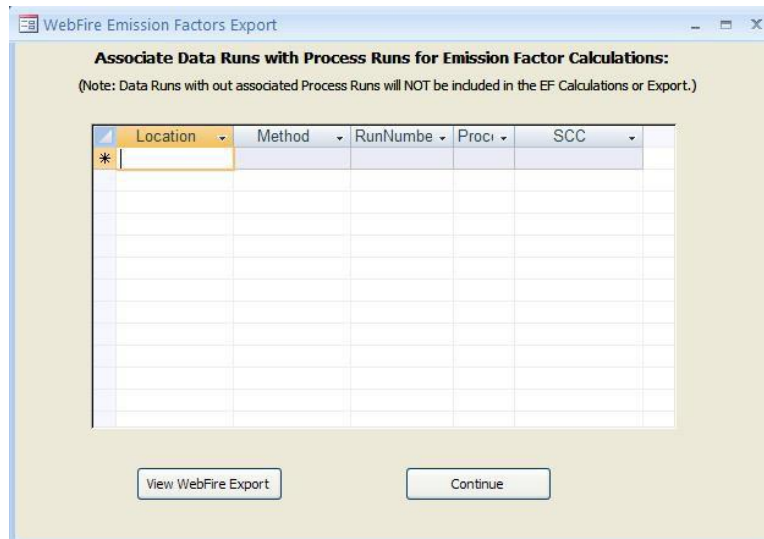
WebFire Emission Factors Export

Associate Data Runs with Process Runs for Emission Factor Calculations:

(Note: Data Runs with out associated Process Runs will NOT be included in the EF Calculations or Export.)

| Location | Method | RunNumbe | Proc | SCC |
|---|---|---|---|---|
| | | | | |

View WebFire Export

Continue